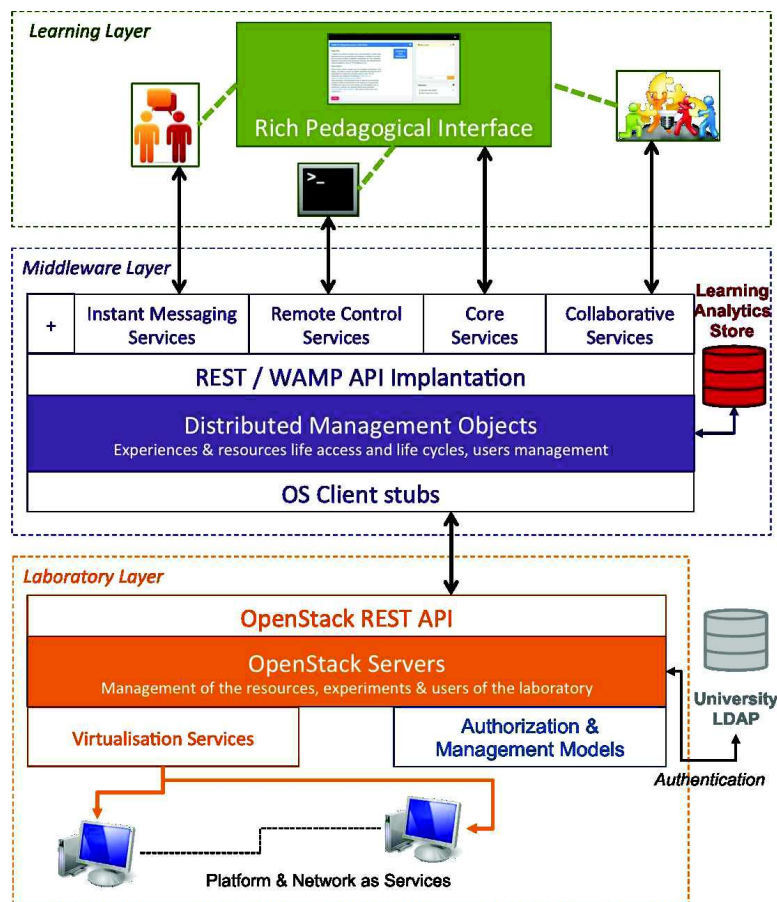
Learning Layer

Rich Pedagogical Interface

>_

Middleware Layer

+

Instant Messaging Services

Remote Control Services

Core Services

Collaborative Services

Learning Analytics Store

REST / WAMP API Implantation

Distributed Management Objects
Experiences & resources life access and life cycles, users management

OS Client stubs

Laboratory Layer

OpenStack REST API

OpenStack Servers
Management of the resources, experiments & users of the laboratory

University LDAP

Virtualisation Services

Authorization & Management Models

Authentication

Platform & Network as Services